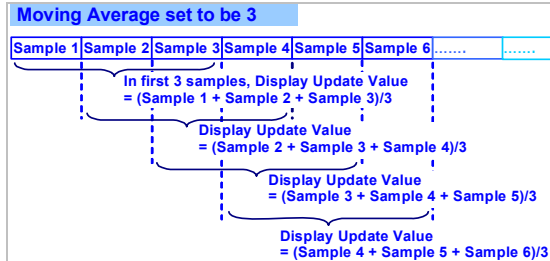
Moving Average set to be 3

Sample 1 Sample 2 Sample 3 Sample 4 Sample 5 Sample 6 ....... .......

In first 3 samples, Display Update Value
= (Sample 1 + Sample 2 + Sample 3)/3

Display Update Value
= (Sample 2 + Sample 3 + Sample 4)/3

Display Update Value
= (Sample 3 + Sample 4 + Sample 5)/3

Display Update Value
= (Sample 4 + Sample 5 + Sample 6)/3